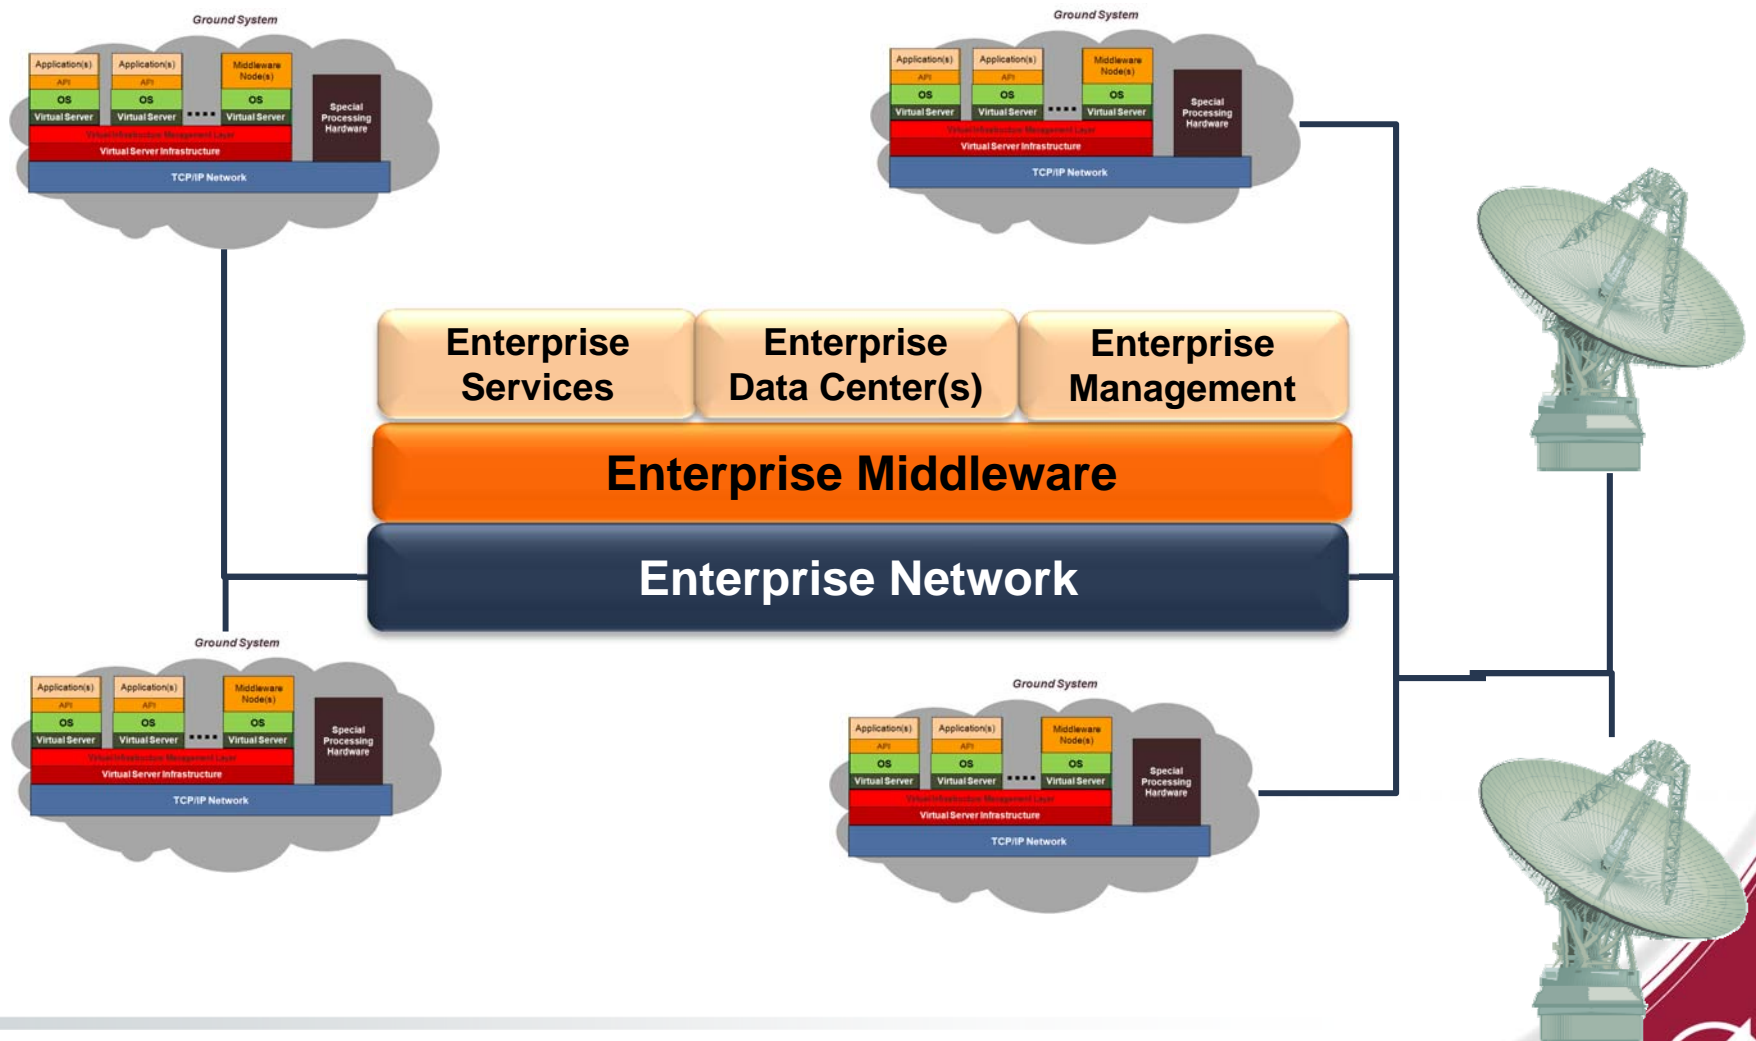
Ground System

| Application(s) | Application(s) | | Middleware Node(s) | |
|---|---|---|---|---|
| API | API | | | |
| OS | OS | .... | OS | Special Processing Hardware |
| Virtual Server | Virtual Server | | Virtual Server | |

Virtual Infrastructure Management Layer
Virtual Server Infrastructure
TCP/IP Network

Ground System

| Application(s) | Application(s) | | Middleware Node(s) | |
|---|---|---|---|---|
| API | API | | | |
| OS | OS | .... | OS | Special Processing Hardware |
| Virtual Server | Virtual Server | | Virtual Server | |

Virtual Infrastructure Management Layer
Virtual Server Infrastructure
TCP/IP Network

Enterprise Services

Enterprise Data Center(s)

Enterprise Management

Enterprise Middleware

Enterprise Network

Ground System

| Application(s) | Application(s) | | Middleware Node(s) | |
|---|---|---|---|---|
| API | API | | | |
| OS | OS | .... | OS | Special Processing Hardware |
| Virtual Server | Virtual Server | | Virtual Server | |

Virtual Infrastructure Management Layer
Virtual Server Infrastructure
TCP/IP Network

Ground System

| Application(s) | Application(s) | | Middleware Node(s) | |
|---|---|---|---|---|
| API | API | | | |
| OS | OS | .... | OS | Special Processing Hardware |
| Virtual Server | Virtual Server | | Virtual Server | |

Virtual Infrastructure Management Layer
Virtual Server Infrastructure
TCP/IP Network